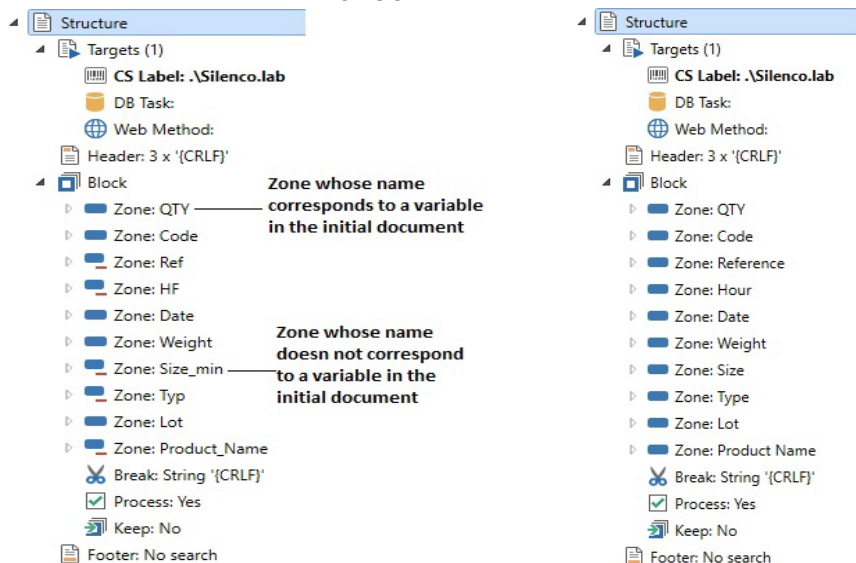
Structure
Targets (1)
CS Label: .\Silenco.lab
DB Task:
Web Method:
Header: 3 x '{CRLF}'
Block
Zone: QTY
Zone: Code
Zone: Ref
Zone: HF
Zone: Date
Zone: Weight
Zone: Size_min
Zone: Typ
Zone: Lot
Zone: Product_Name
Break: String '{CRLF}'
Process: Yes
Keep: No
Footer: No search

Zone whose name corresponds to a variable in the initial document

Zone whose name doesn not correspond to a variable in the initial document

Structure
Targets (1)
CS Label: .\Silenco.lab
DB Task:
Web Method:
Header: 3 x '{CRLF}'
Block
Zone: QTY
Zone: Code
Zone: Reference
Zone: Hour
Zone: Date
Zone: Weight
Zone: Size
Zone: Type
Zone: Lot
Zone: Product Name
Break: String '{CRLF}'
Process: Yes
Keep: No
Footer: No search